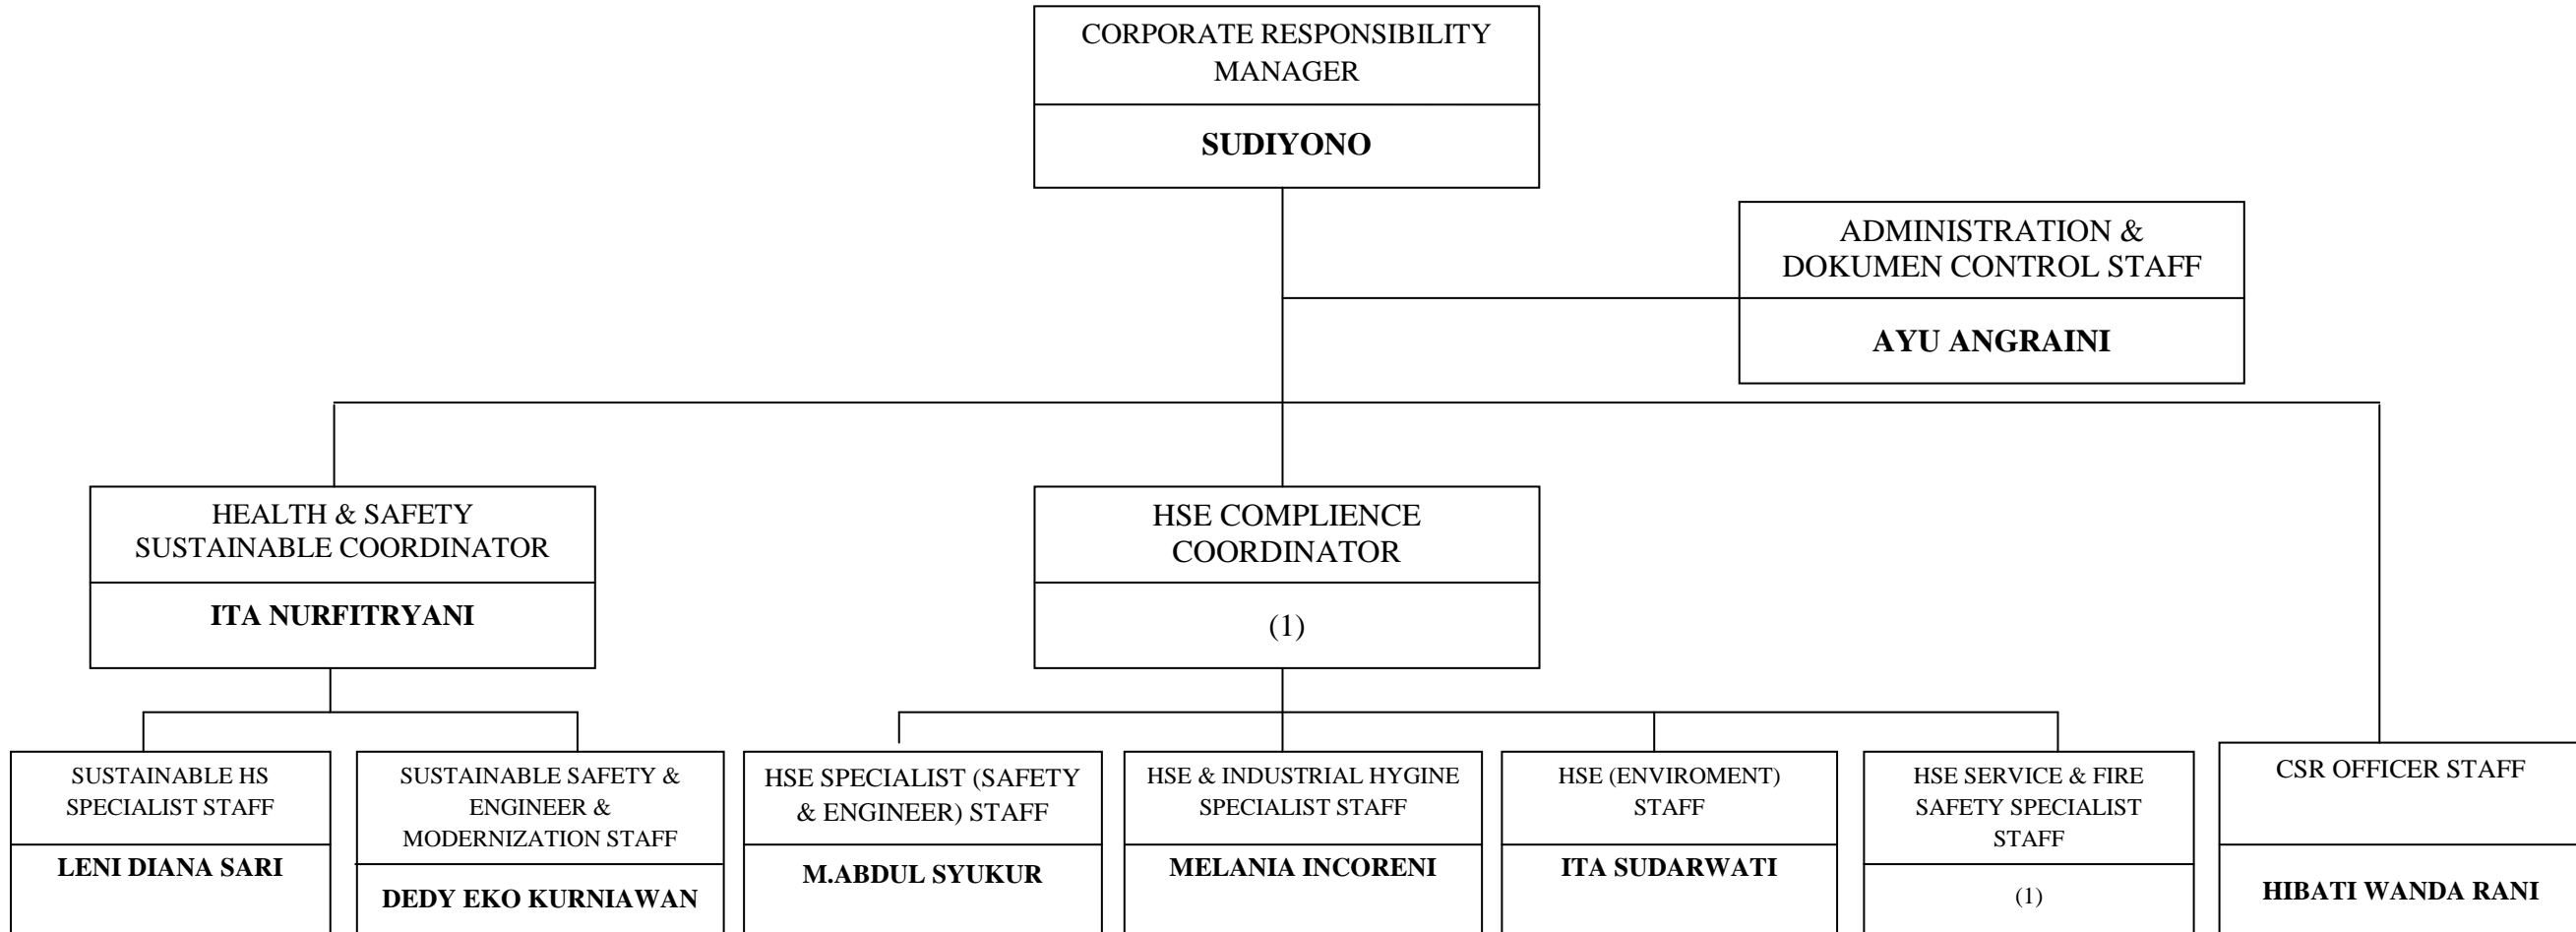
CORPORATE RESPONSIBILITY MANAGER

**SUDIYONO**

ADMINISTRATION & DOKUMEN CONTROL STAFF

**AYU ANGRAINI**

HEALTH & SAFETY SUSTAINABLE COORDINATOR

**ITA NURFITRYANI**

HSE COMPLIENCE COORDINATOR

(1)

SUSTAINABLE HS SPECIALIST STAFF

**LENI DIANA SARI**

SUSTAINABLE SAFETY & ENGINEER & MODERNIZATION STAFF

**DEDY EKO KURNIAWAN**

HSE SPECIALIST (SAFETY & ENGINEER) STAFF

**M.ABDUL SYUKUR**

HSE & INDUSTRIAL HYGINE SPECIALIST STAFF

**MELANIA INCORENI**

HSE (ENVIROMENT) STAFF

**ITA SUDARWATI**

HSE SERVICE & FIRE SAFETY SPECIALIST STAFF

(1)

CSR OFFICER STAFF

**HIBATI WANDA RANI**